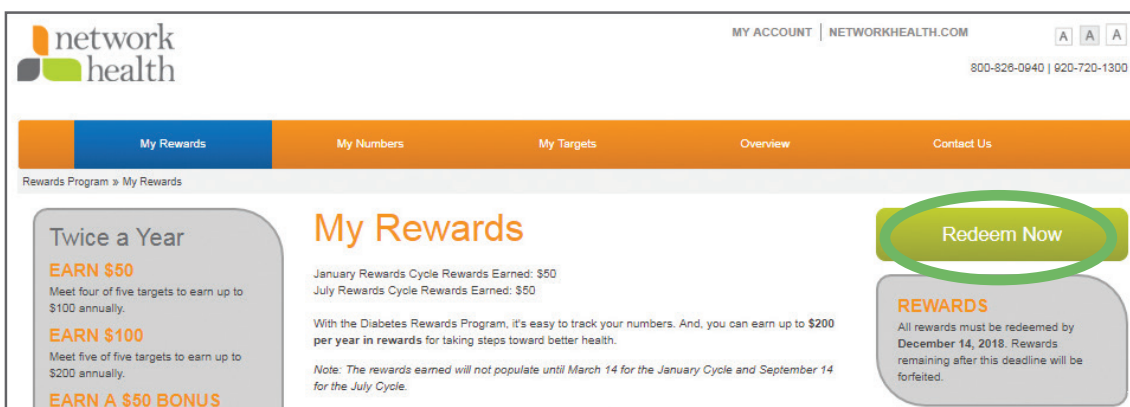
network health

MY ACCOUNT | NETWORKHEALTH.COM

A A A

800-826-0940 | 920-720-1300

My Rewards | My Numbers | My Targets | Overview | Contact Us

Rewards Program » My Rewards

Twice a Year

EARN $50

Meet four of five targets to earn up to $100 annually.

EARN $100

Meet five of five targets to earn up to $200 annually.

EARN A $50 BONUS

My Rewards

January Rewards Cycle Rewards Earned: $50
July Rewards Cycle Rewards Earned: $50

With the Diabetes Rewards Program, it's easy to track your numbers. And, you can earn up to **$200 per year in rewards** for taking steps toward better health.

*Note: The rewards earned will not populate until March 14 for the January Cycle and September 14 for the July Cycle.*

Redeem Now

REWARDS

All rewards must be redeemed by **December 14, 2018.** Rewards remaining after this deadline will be forfeited.